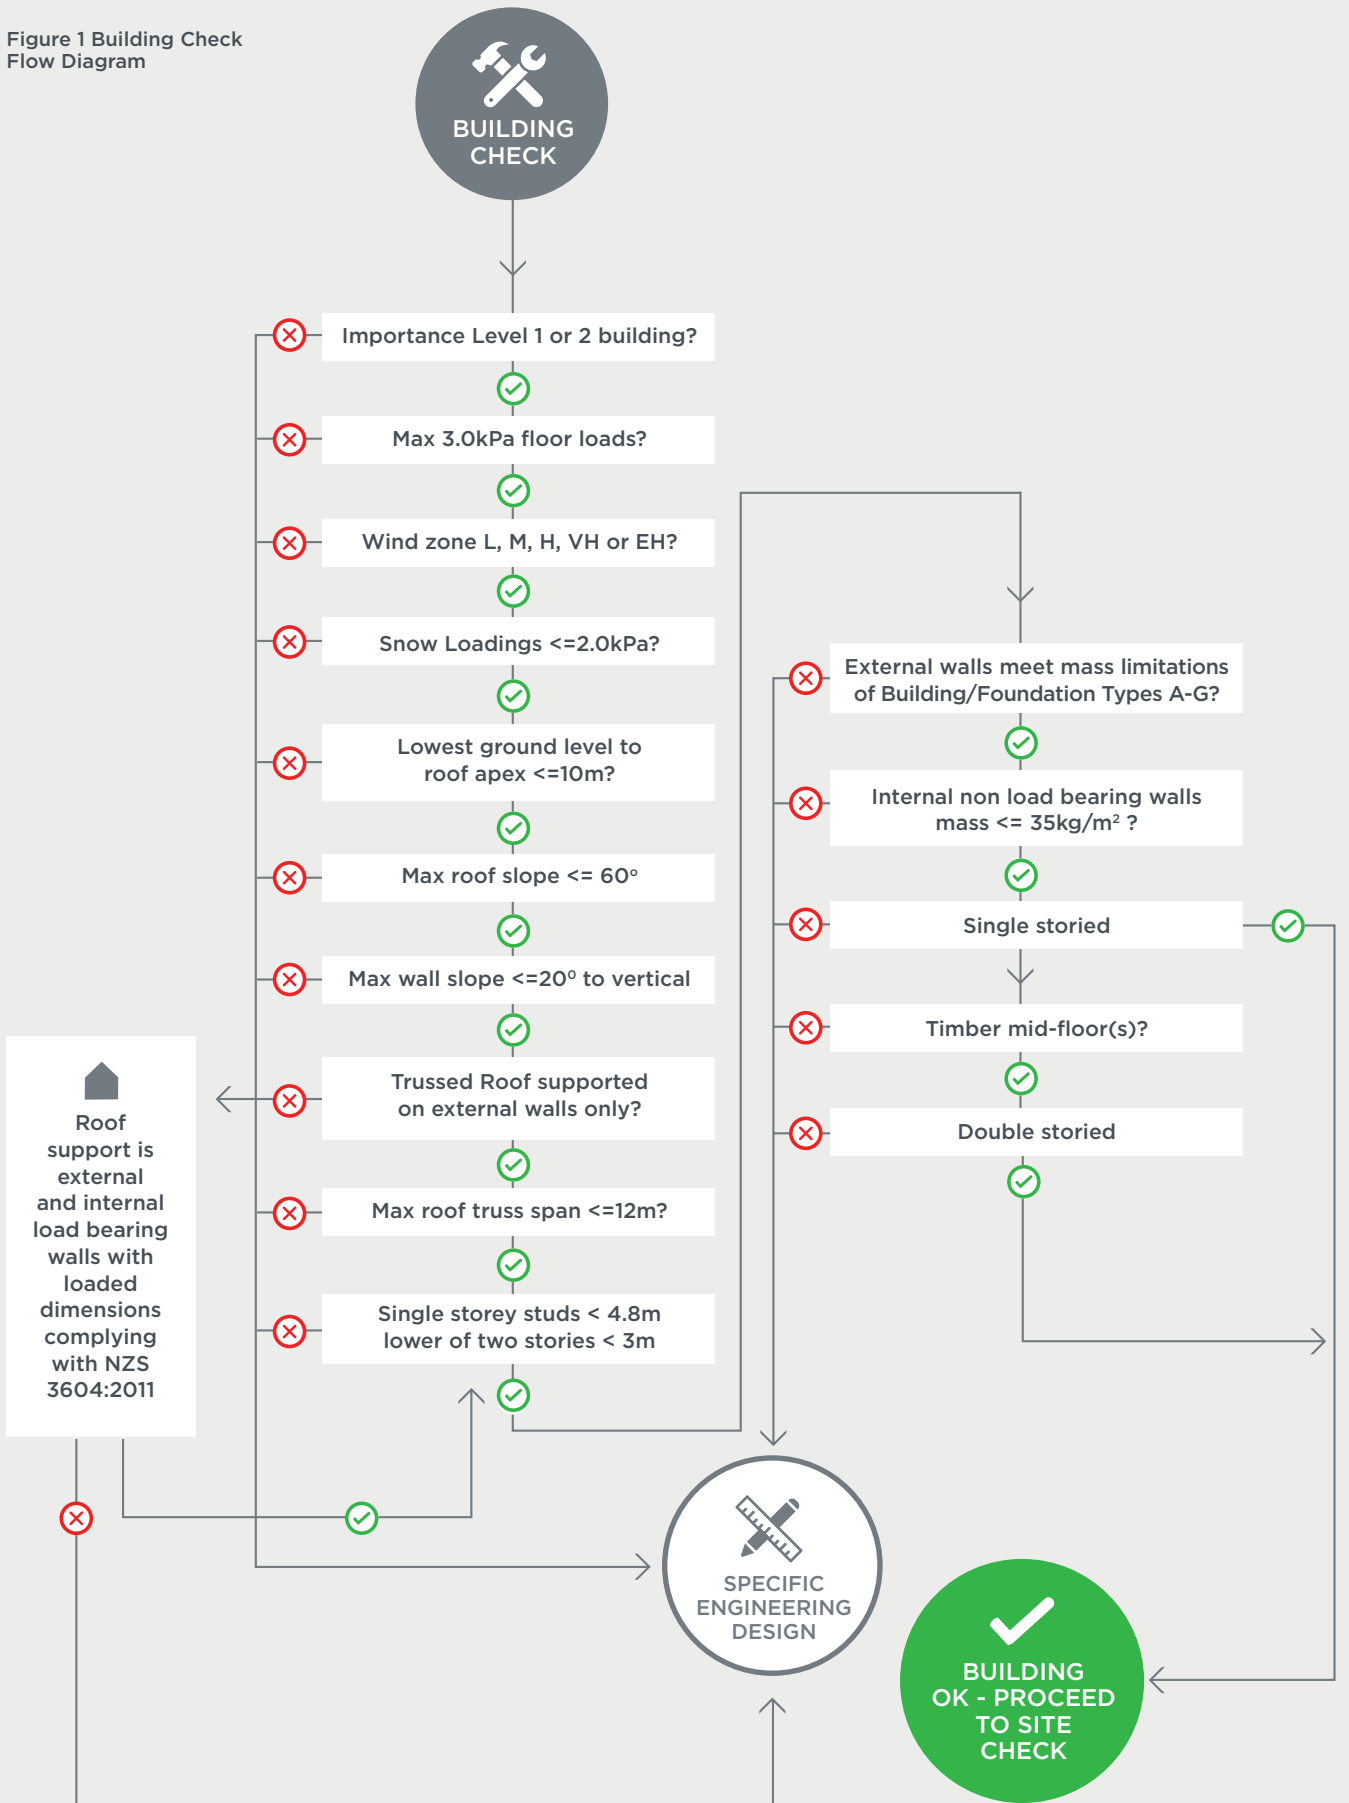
Figure 1 Building Check Flow Diagram

BUILDING CHECK

Importance Level 1 or 2 building?

Max 3.0kPa floor loads?

Wind zone L, M, H, VH or EH?

Snow Loadings <=2.0kPa?

Lowest ground level to roof apex <=10m?

Max roof slope <= 60°

Max wall slope <=20° to vertical

Trussed Roof supported on external walls only?

Max roof truss span <=12m?

Single storey studs < 4.8m lower of two stories < 3m

Roof support is external and internal load bearing walls with loaded dimensions complying with NZS 3604:2011

External walls meet mass limitations of Building/Foundation Types A-G?

Internal non load bearing walls mass <= 35kg/m$^2$ ?

Single storied

Timber mid-floor(s)?

Double storied

SPECIFIC ENGINEERING DESIGN

BUILDING OK - PROCEED TO SITE CHECK